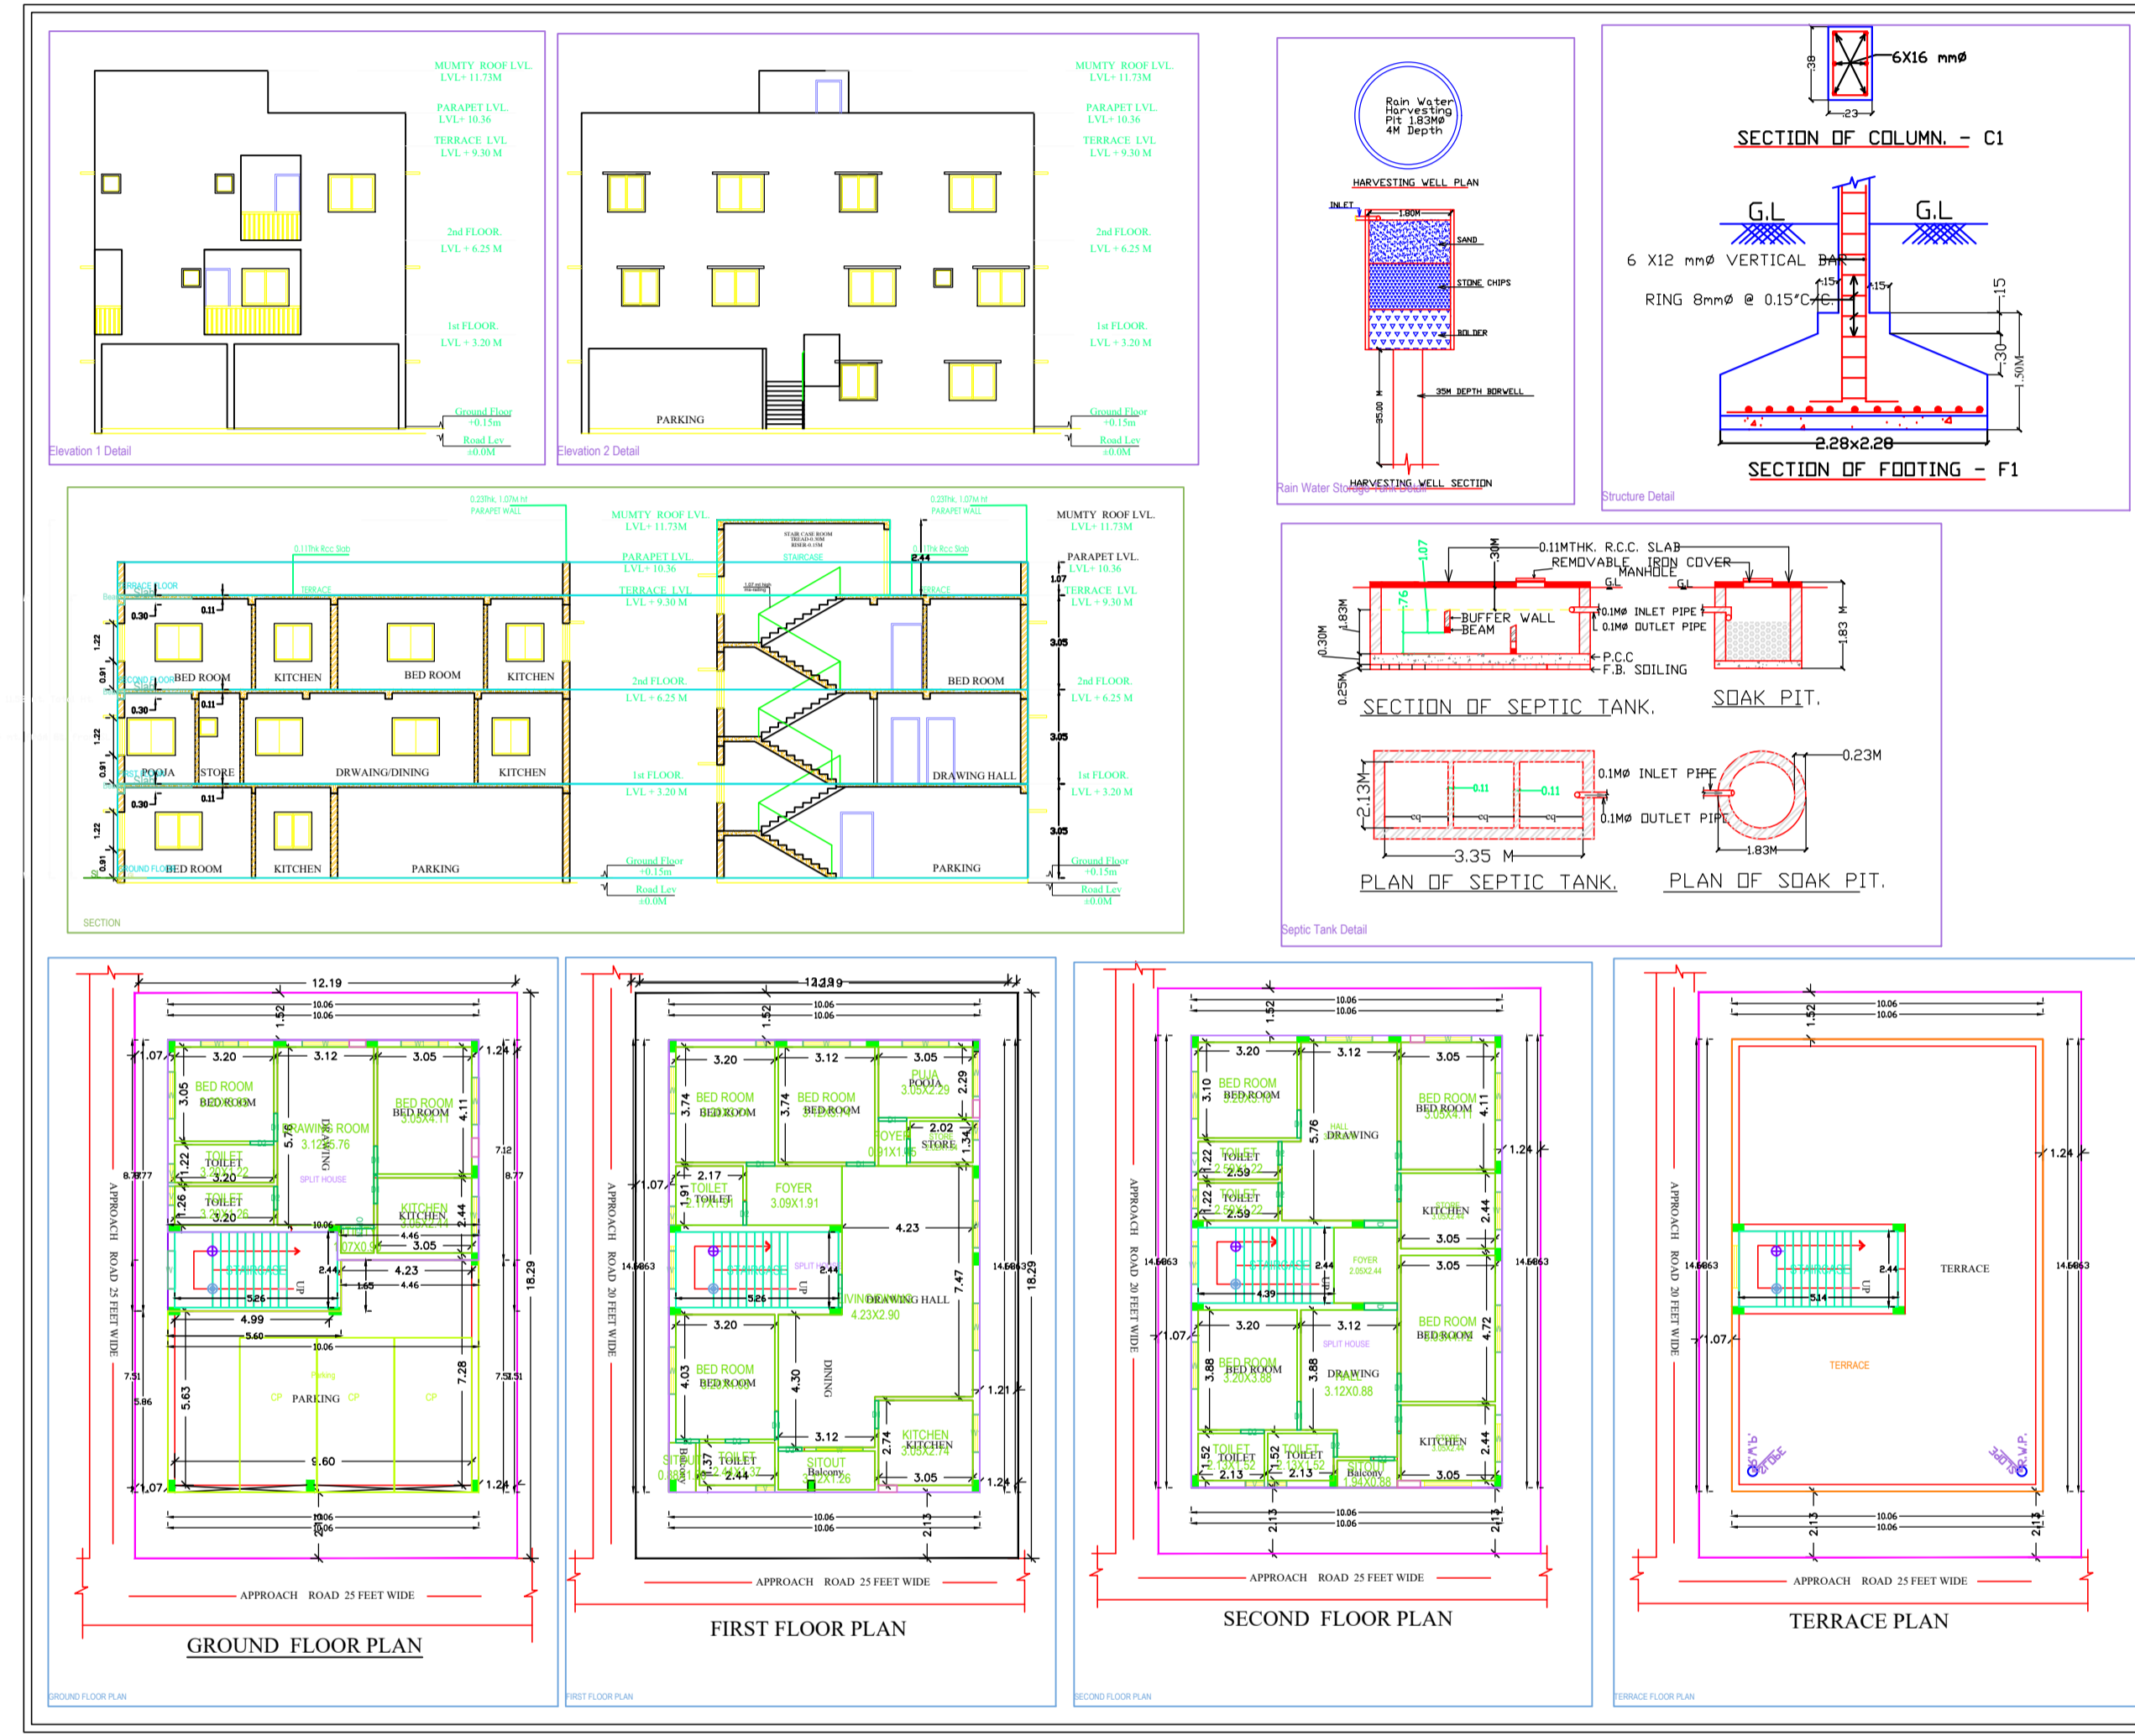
MUMTY ROOF LVL.
LVL+ 11.73M

PARAPET LVL.
LVL+ 10.36

TERRACE LVL
LVL + 9.30 M

2nd FLOOR.
LVL + 6.25 M

1st FLOOR.
LVL + 3.20 M

Ground Floor
+0.15m

Road Lev
±0.0M

Elevation 1 Detail

MUMTY ROOF LVL.
LVL+ 11.73M

PARAPET LVL.
LVL+ 10.36

TERRACE LVL
LVL + 9.30 M

2nd FLOOR.
LVL + 6.25 M

1st FLOOR.
LVL + 3.20 M

PARKING

Ground Floor
+0.15m

Road Lev
±0.0M

Elevation 2 Detail

Rain Water Harvesting Pit 1.83MØ 4M Depth

HARVESTING WELL PLAN

INLET
1.80M
SAND
STONE CHIPS
BOLDER
35M DEPTH BORWELL
35.00 M
HARVESTING WELL SECTION

Rain Water Storage Tank Detail

.38
6X16 mmØ
.23
SECTION OF COLUMN. - C1

G.L
G.L
6 X12 mmØ VERTICAL BAR
RING 8mmØ @ 0.15"C/C.
.15
.15
.15
.30
1.50M
2.28x2.28
SECTION OF FOOTING - F1

Structure Detail

MUMTY ROOF LVL.
LVL+ 11.73M
PARAPET LVL.
LVL+ 10.36
TERRACE LVL
LVL + 9.30 M
2nd FLOOR.
LVL + 6.25 M
1st FLOOR.
LVL + 3.20 M
Ground Floor
+0.15m
Road Lev
±0.0M

0.23thk, 1.07M ht PARAPET WALL
0.11thk Rcc Slab
TERRACE FLOOR
TERRACE
STAIR CASE ROOM
STAIRCASE
0.23thk, 1.07M ht PARAPET WALL
0.11thk Rcc Slab
TERRACE
2.44
1.07
0.30
0.11
1.22
0.91
BED ROOM
KITCHEN
BED ROOM
KITCHEN
BED ROOM
SECOND FLOOR
0.30
0.11
1.22
0.91
POOJA
STORE
DRWAING/DINING
KITCHEN
DRAWING HALL
FIRST FLOOR
0.30
0.11
1.22
0.91
BED ROOM
KITCHEN
PARKING
PARKING
GROUND FLOOR
3.05
3.05
3.05

MUMTY ROOF LVL.
LVL+ 11.73M
PARAPET LVL.
LVL+ 10.36
TERRACE LVL
LVL + 9.30 M
2nd FLOOR.
LVL + 6.25 M
1st FLOOR.
LVL + 3.20 M
Ground Floor
+0.15m
Road Lev
±0.0M

SECTION

1.07
.30M
0.11MTHK. R.C.C. SLAB
REMOVABLE IRON COVER
MANHOLE
G.L
G.L
.76
1.83M
0.30M
BUFFER WALL
BEAM
0.1MØ INLET PIPE
0.1MØ OUTLET PIPE
P.C.C
F.B. SOILING
1.83 M
0.25M
SECTION OF SEPTIC TANK.
SOAK PIT.

2.13M
0.11
0.11
0.1MØ INLET PIPE
0.23M
0.1MØ OUTLET PIPE
3.35 M
1.83M
PLAN OF SEPTIC TANK.
PLAN OF SOAK PIT.

Septic Tank Detail

12.19
10.06
1.52
1.07
3.20
3.12
3.05
1.24
BED ROOM
BED ROOM
3.05
DRAWING ROOM
3.12X5.76
5.76
DINING
SPLIT HOUSE
BED ROOM
BED ROOM
3.05X4.11
4.11
TOILET
TOILET
1.22
3.20
TOILET
TOILET
1.26
3.20
KITCHEN
KITCHEN
3.05X2.44
2.44
4.46
3.05
07X0.9
8.77
7.12
8.77
2.44
4.23
4.46
1.65
5.26
UP
4.99
5.60
10.06
18.29
7.51
5.86
5.63
CP
PARKING
CP
CP
7.28
7.51
9.60
1.07
1.24
10.06
APPROACH ROAD 25 FEET WIDE
APPROACH ROAD 25 FEET WIDE
GROUND FLOOR PLAN
GROUND FLOOR PLAN

12.19
10.06
1.52
3.20
3.12
3.05
BED ROOM
BED ROOM
3.74
3.74
BED ROOM
BED ROOM
PUJA
POOJA
3.05X2.29
2.29
FOYER
0.91X1.45
2.02
STORE
1.34
2.17
1.07
1.91
TOILET
TOILET
2.17X1.91
FOYER
3.09X1.91
4.23
14.63
UP
5.26
2.44
DRAWING HALL
4.23X2.90
7.47
14.63
18.29
3.20
BED ROOM
BED ROOM
4.03
4.30
DINING
1.21
3.12
2.74
KITCHEN
KITCHEN
3.05X2.74
TOILET
TOILET
2.44
SITOUT
Balcony
3.05
1.24
10.06
2.13
APPROACH ROAD 20 FEET WIDE
APPROACH ROAD 25 FEET WIDE
FIRST FLOOR PLAN
FIRST FLOOR PLAN

10.06
1.52
3.20
3.12
3.05
BED ROOM
BED ROOM
3.20X3.10
3.10
5.76
HALL
DRAWING
BED ROOM
BED ROOM
3.05X4.11
4.11
1.24
TOILET
TOILET
2.59
1.22
TOILET
TOILET
2.59
1.22
STORE
KITCHEN
2.44
3.05
14.63
2.44
FOYER
2.05X2.44
3.05
14.63
4.39
1.07
3.20
3.12
SPLIT HOUSE
BED ROOM
BED ROOM
3.20X3.88
3.88
3.88
DRAWING
3.12X0.88
BED ROOM
BED ROOM
4.72
KITCHEN
KITCHEN
2.44
TOILET
TOILET
1.52
2.13
TOILET
TOILET
1.52
2.13
SITOUT
Balcony
3.05
10.06
2.13
2.13
APPROACH ROAD 20 FEET WIDE
APPROACH ROAD 25 FEET WIDE
SECOND FLOOR PLAN
SECOND FLOOR PLAN

10.06
1.52
1.24
14.63
5.14
2.44
UP
TERRACE
14.63
1.07
TERRACE
SLOPE
SLOPE
R.W.P.
R.W.P.
10.06
2.13
2.13
APPROACH ROAD 20 FEET WIDE
APPROACH ROAD 25 FEET WIDE
TERRACE PLAN
TERRACE FLOOR PLAN